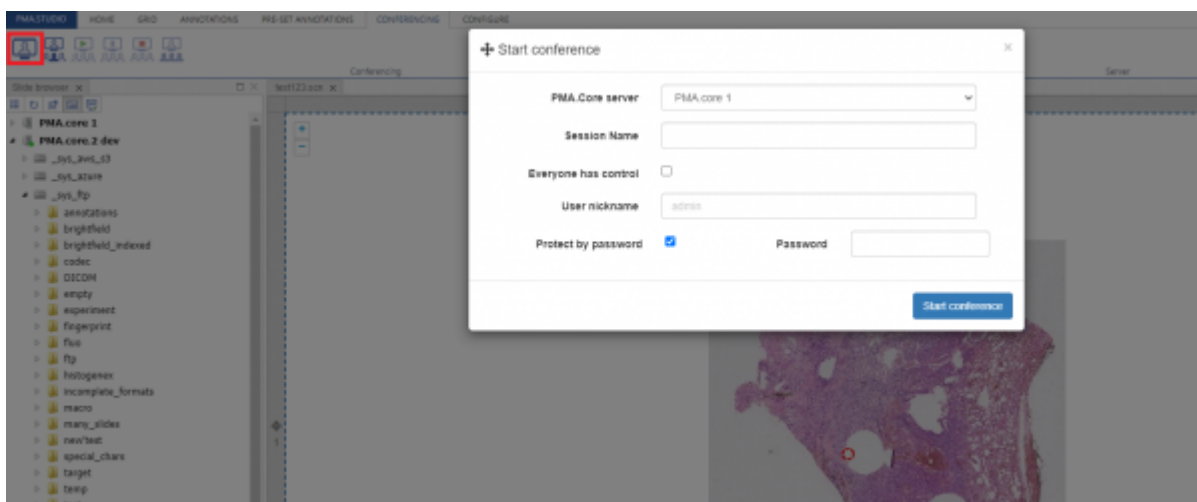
PMA.STUDIO HOME GRID ANNOTATIONS PRE-SET ANNOTATIONS CONFERENCING CONFIGURE

Conferencing

Server

Slide browser ×

test123.scn ×

PMA.core 1
PMA.core.2 dev
_sys_aws_s3
_sys_azure
_sys_ftp
annotations
brightfield
brightfield_indexed
codec
DICOM
empty
experiment
fingerprint
fluo
ftp
histogenex
incomplete_formats
macro
many_slides
new!test
special_chars
target
temp

Start conference

×

PMA.Core server
PMA.core 1

Session Name

Everyone has control

User nickname
admin

Protect by password

Password

Start conference